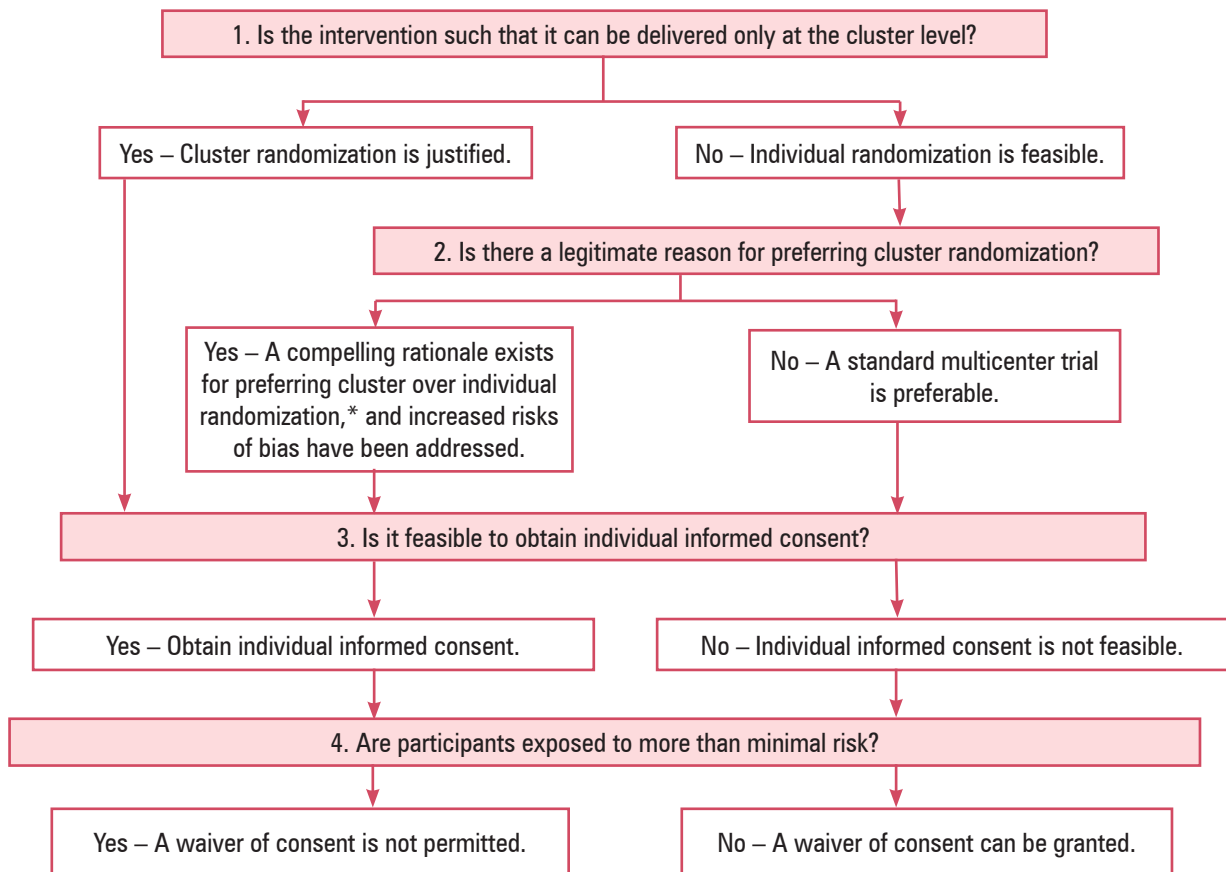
1. Is the intervention such that it can be delivered only at the cluster level?

Yes – Cluster randomization is justified.

No – Individual randomization is feasible.

2. Is there a legitimate reason for preferring cluster randomization?

Yes – A compelling rationale exists for preferring cluster over individual randomization,* and increased risks of bias have been addressed.

No – A standard multicenter trial is preferable.

3. Is it feasible to obtain individual informed consent?

Yes – Obtain individual informed consent.

No – Individual informed consent is not feasible.

4. Are participants exposed to more than minimal risk?

Yes – A waiver of consent is not permitted.

No – A waiver of consent can be granted.